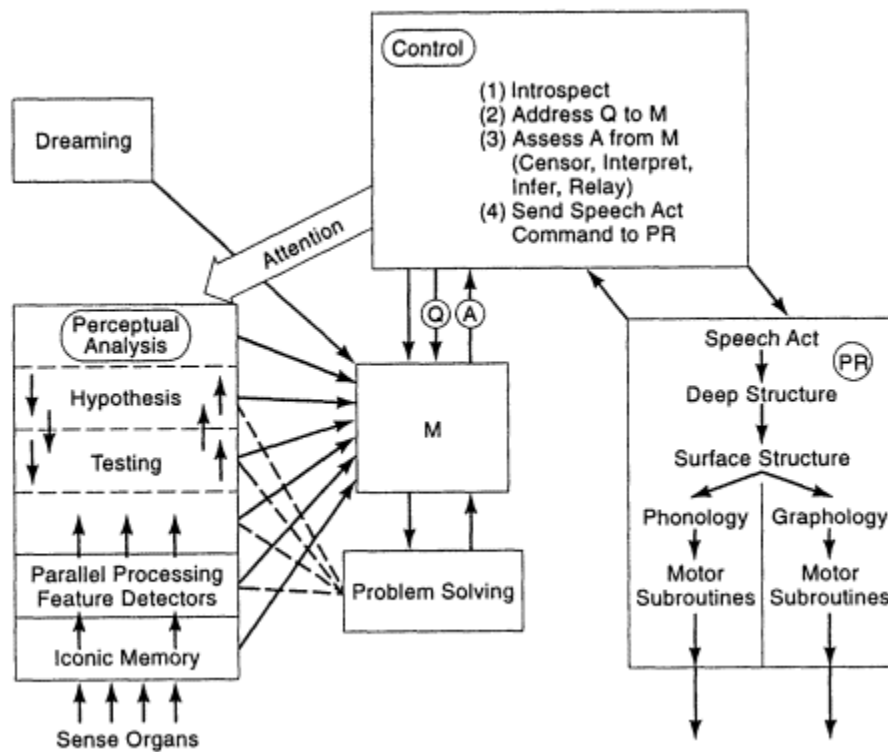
Control

(1) Introspect
(2) Address Q to M
(3) Assess A from M (Censor, Interpret, Infer, Relay)
(4) Send Speech Act Command to PR

Dreaming

Attention

Q

A

Perceptual Analysis

Hypothesis

Testing

Parallel Processing Feature Detectors

Iconic Memory

Sense Organs

M

Problem Solving

Speech Act

PR

Deep Structure

Surface Structure

Phonology

Graphology

Motor Subroutines

Motor Subroutines